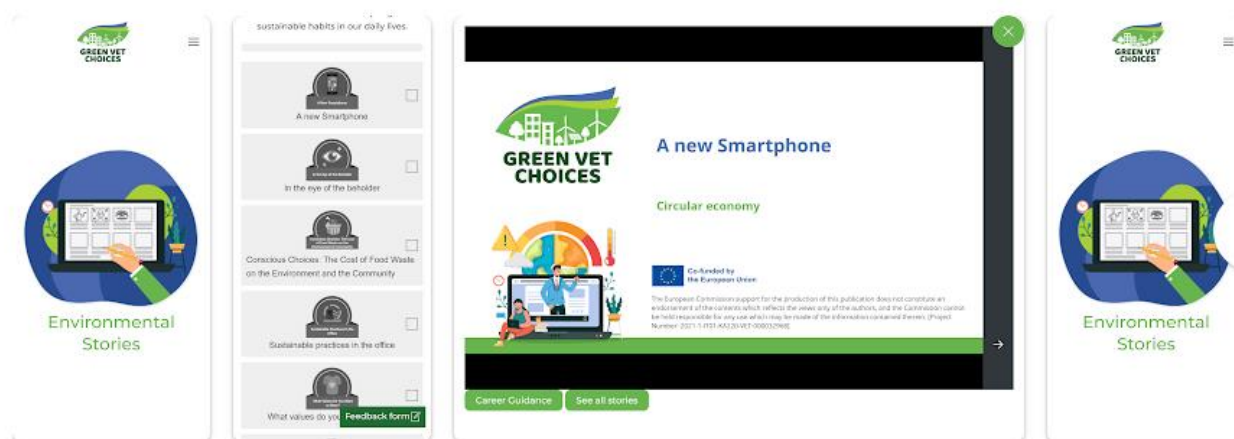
GREEN VET CHOICES

Environmental Stories

sustainable habits in our daily lives.

A new Smartphone

In the eye of the beholder

Conscious Choices: The Cost of Food Waste on the Environment and the Community

Sustainable practices in the office

What values do you

Feedback form

GREEN VET CHOICES

A new Smartphone

Circular economy

Co-funded by the European Union

The European Commission support for the production of this publication does not constitute an endorsement of the contents which reflects the views only of the authors, and the Commission cannot be held responsible for any use which may be made of the information contained therein. [Project Number: 2021-1-IT01-KA220-VET-000032968]

Career Guidance

See all stories

GREEN VET CHOICES

Environmental Stories